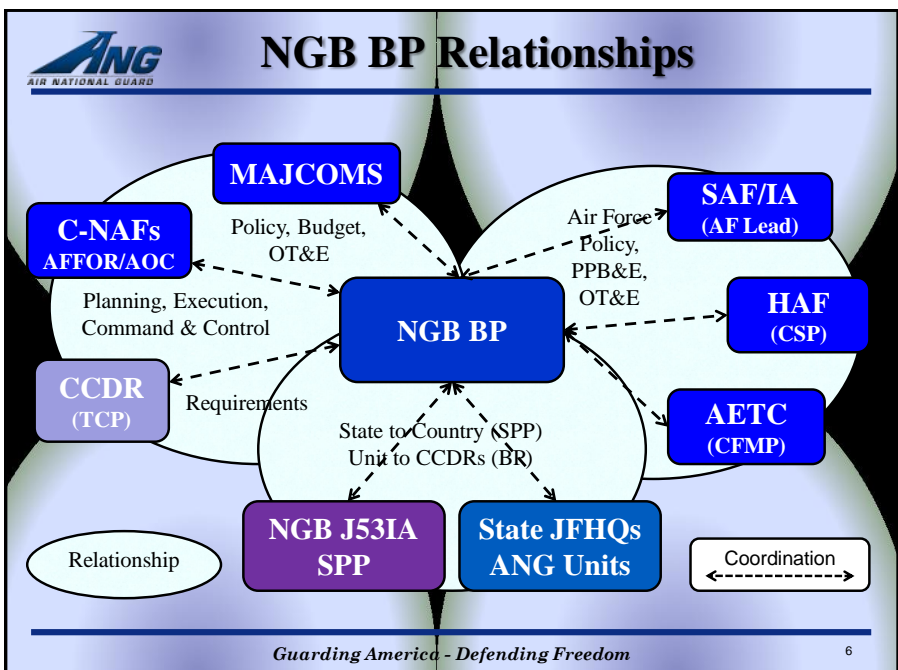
ANG
AIR NATIONAL GUARD

NGB BP Relationships

MAJCOMS

C-NAFs
AFFOR/AOC

Policy, Budget, OT&E

SAF/IA
(AF Lead)

Air Force Policy, PPB&E, OT&E

Planning, Execution, Command & Control

NGB BP

HAF
(CSP)

CCDR
(TCP)

Requirements

AETC
(CFMP)

State to Country (SPP)
Unit to CCDRs (BP)

NGB J53IA
SPP

State JFHQs
ANG Units

Relationship

Coordination

Guarding America - Defending Freedom

6